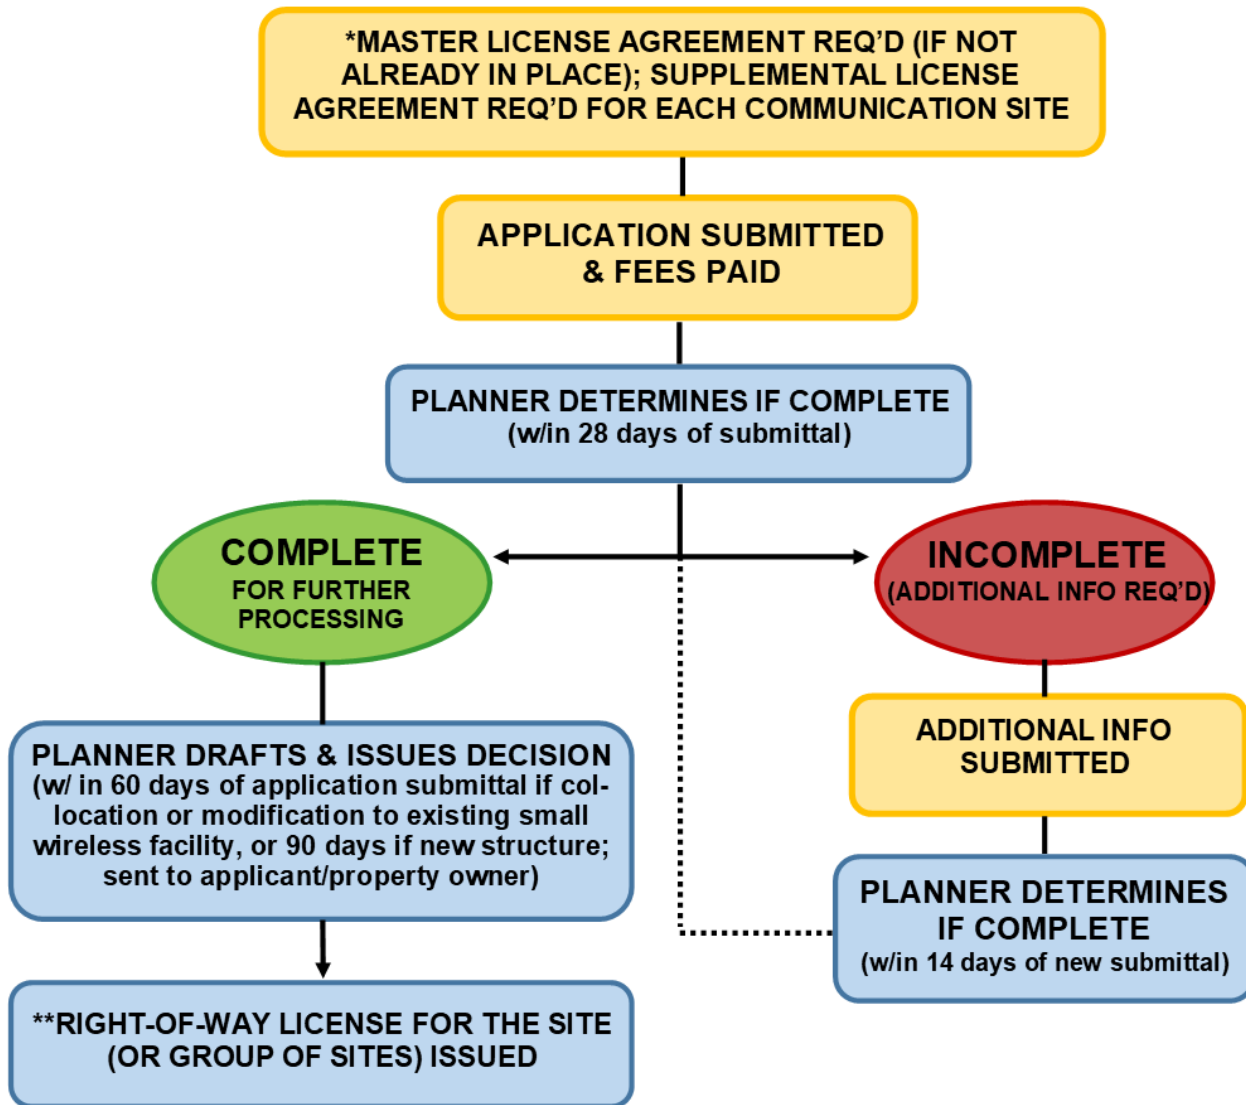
*MASTER LICENSE AGREEMENT REQ'D (IF NOT ALREADY IN PLACE); SUPPLEMENTAL LICENSE AGREEMENT REQ'D FOR EACH COMMUNICATION SITE

APPLICATION SUBMITTED & FEES PAID

PLANNER DETERMINES IF COMPLETE (w/in 28 days of submittal)

COMPLETE FOR FURTHER PROCESSING

INCOMPLETE (ADDITIONAL INFO REQ'D)

PLANNER DRAFTS & ISSUES DECISION (w/ in 60 days of application submittal if co-location or modification to existing small wireless facility, or 90 days if new structure; sent to applicant/property owner)

ADDITIONAL INFO SUBMITTED

PLANNER DETERMINES IF COMPLETE (w/in 14 days of new submittal)

**RIGHT-OF-WAY LICENSE FOR THE SITE (OR GROUP OF SITES) ISSUED